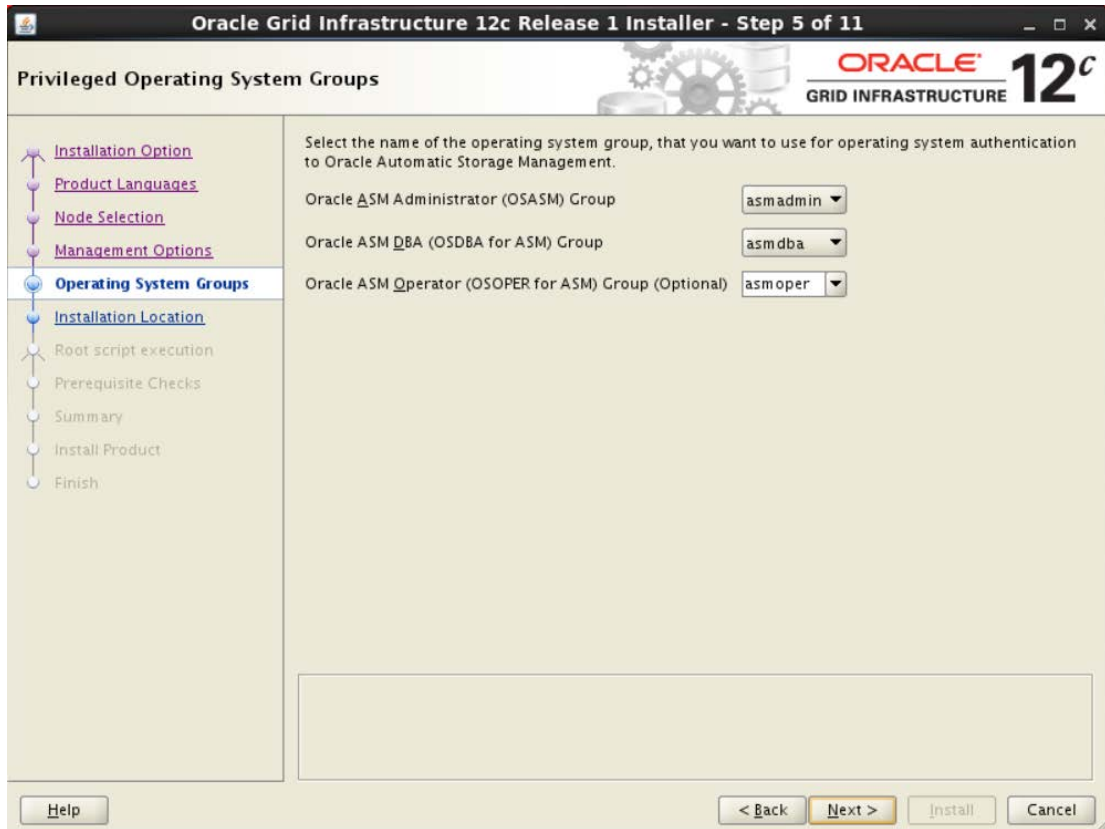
Oracle Grid Infrastructure 12c Release 1 Installer - Step 5 of 11

Privileged Operating System Groups

ORACLE
GRID INFRASTRUCTURE
$12^c$

Installation Option
Product Languages
Node Selection
Management Options
Operating System Groups
Installation Location
Root script execution
Prerequisite Checks
Summary
Install Product
Finish

Select the name of the operating system group, that you want to use for operating system authentication to Oracle Automatic Storage Management.

Oracle ASM Administrator (OSASM) Group asmadmin

Oracle ASM DBA (OSDBA for ASM) Group asmdba

Oracle ASM Operator (OSOPER for ASM) Group (Optional) asmoper

Help

< Back Next > Install Cancel